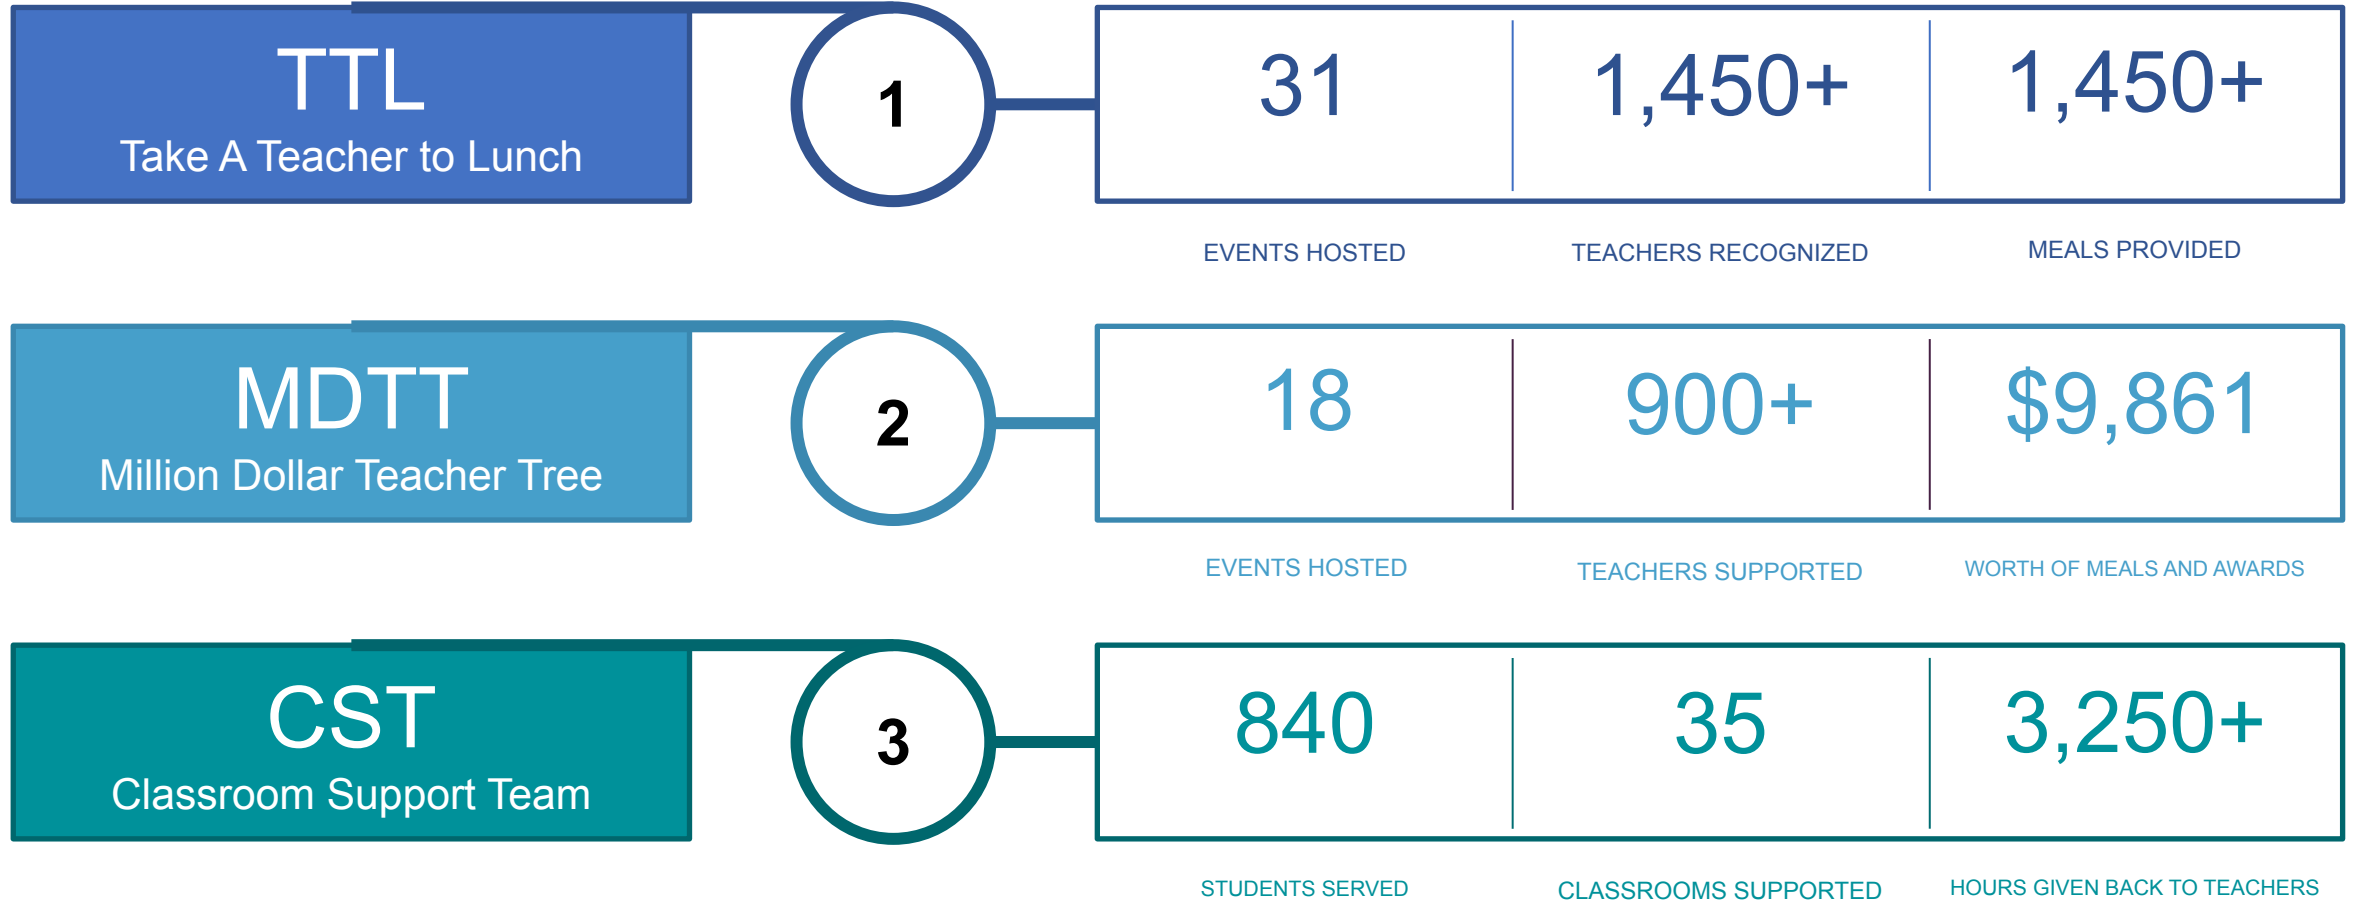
TTL
Take A Teacher to Lunch

1

| 31 | 1,450+ | 1,450+ |
|---|---|---|
| EVENTS HOSTED | TEACHERS RECOGNIZED | MEALS PROVIDED |

MDTT
Million Dollar Teacher Tree

2

| 18 | 900+ | \$9,861 |
|---|---|---|
| EVENTS HOSTED | TEACHERS SUPPORTED | WORTH OF MEALS AND AWARDS |

CST
Classroom Support Team

3

| 840 | 35 | 3,250+ |
|---|---|---|
| STUDENTS SERVED | CLASSROOMS SUPPORTED | HOURS GIVEN BACK TO TEACHERS |